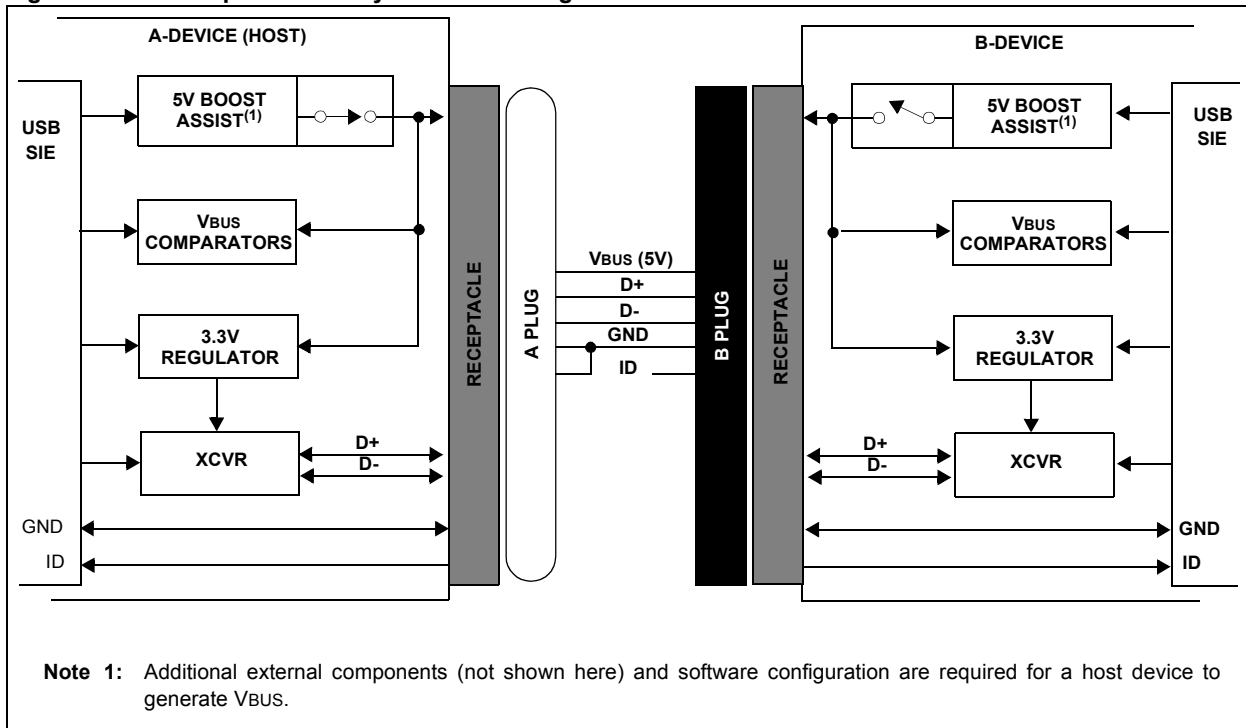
A-DEVICE (HOST)

USB SIE

5V BOOST ASSIST$^{(1)}$

VBUS COMPARATORS

3.3V REGULATOR

XCVR

D+

D-

GND

ID

RECEPTACLE

A PLUG

VBUS (5V)

D+

D-

GND

ID

B PLUG

RECEPTACLE

B-DEVICE

5V BOOST ASSIST$^{(1)}$

USB SIE

VBUS COMPARATORS

3.3V REGULATOR

D+

D-

XCVR

GND

ID

Note 1: Additional external components (not shown here) and software configuration are required for a host device to generate VBUS.